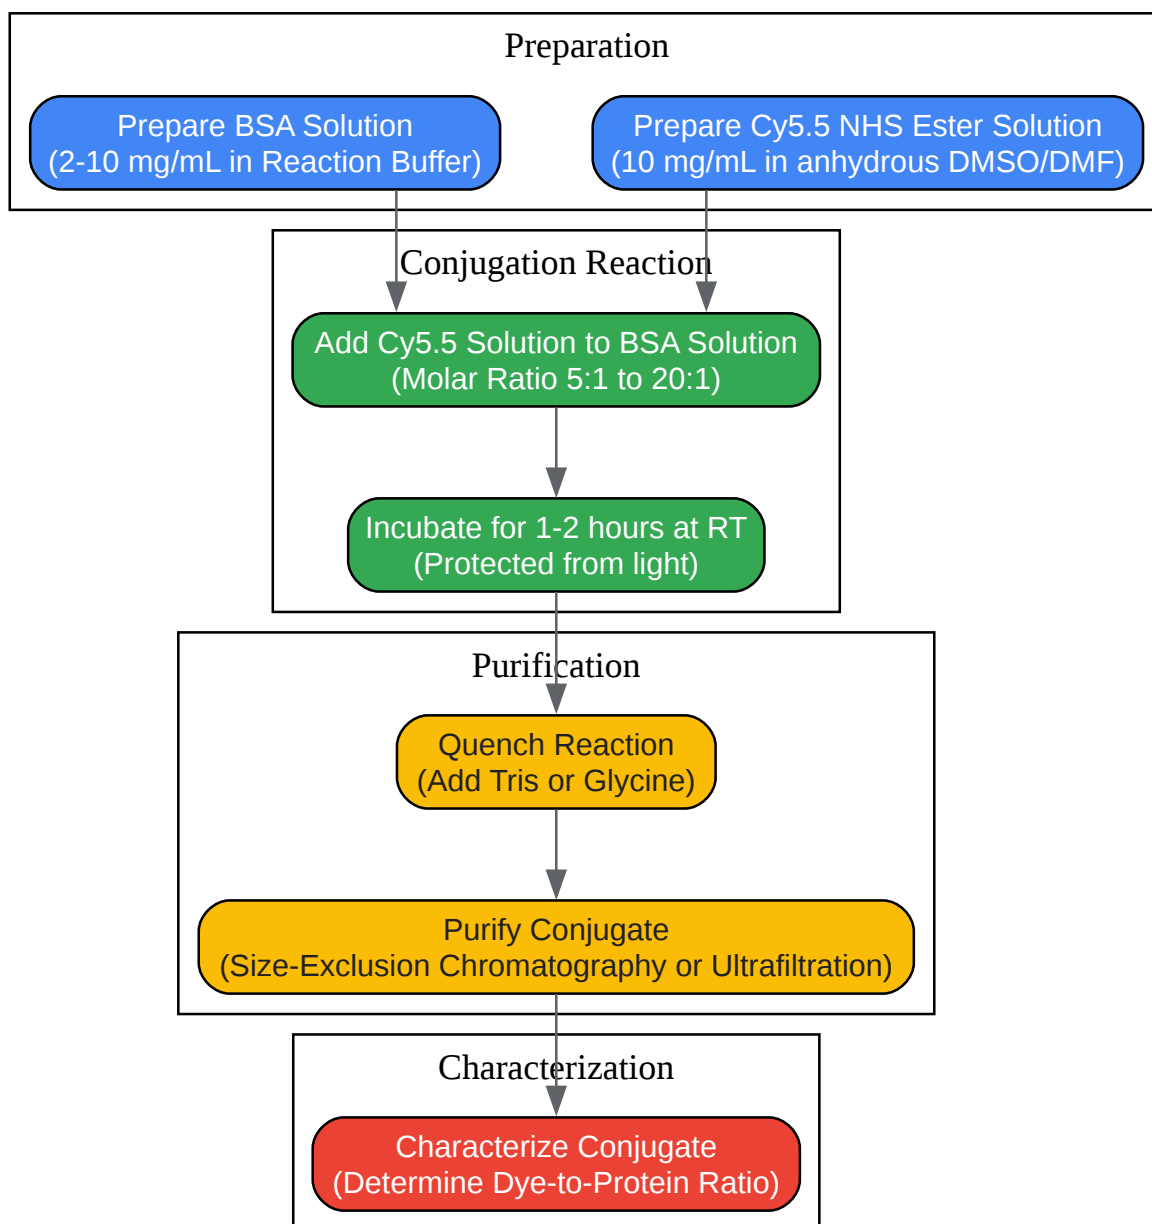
Preparation

Prepare BSA Solution
(2-10 mg/mL in Reaction Buffer)

Prepare Cy5.5 NHS Ester Solution
(10 mg/mL in anhydrous DMSO/DMF)

Conjugation Reaction

Add Cy5.5 Solution to BSA Solution
(Molar Ratio 5:1 to 20:1)

Incubate for 1-2 hours at RT
(Protected from light)

Purification

Quench Reaction
(Add Tris or Glycine)

Purify Conjugate
(Size-Exclusion Chromatography or Ultrafiltration)

Characterization

Characterize Conjugate
(Determine Dye-to-Protein Ratio)